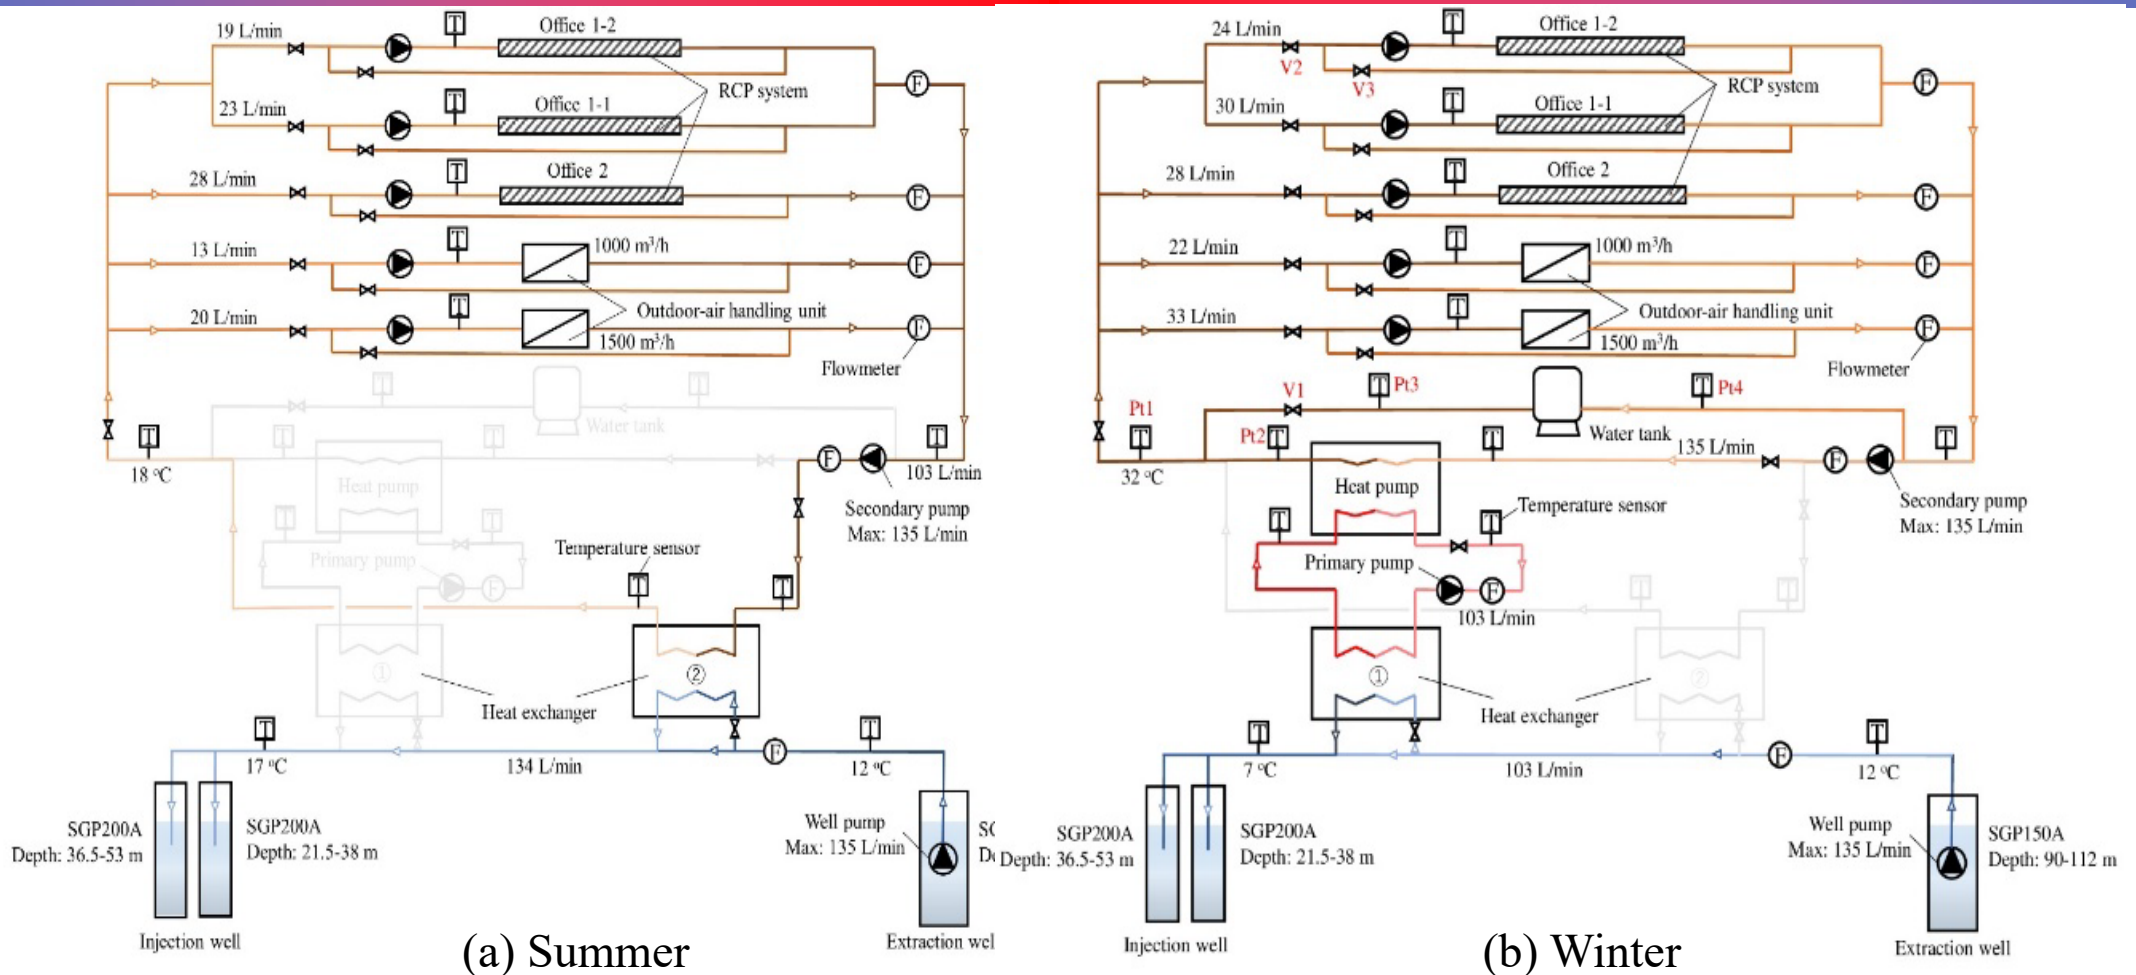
19 L/min
Office 1-2
23 L/min
Office 1-1
RCP system
28 L/min
Office 2
13 L/min
1000 m³/h
20 L/min
Outdoor-air handling unit
1500 m³/h
Flowmeter
Water tank
18 °C
Heat pump
103 L/min
Secondary pump
Max: 135 L/min
Primary pump
Temperature sensor
①
②
Heat exchanger
17 °C
134 L/min
12 °C
SGP200A
Depth: 36.5-53 m
SGP200A
Depth: 21.5-38 m
Well pump
Max: 135 L/min
SG
De
Injection well
(a) Summer
Extraction wel

24 L/min
V2
V3
Office 1-2
30 L/min
Office 1-1
RCP system
28 L/min
Office 2
22 L/min
1000 m³/h
33 L/min
Outdoor-air handling unit
1500 m³/h
Flowmeter
Pt1
V1
Pt3
Pt4
Pt2
Water tank
135 L/min
32 °C
Heat pump
Temperature sensor
Secondary pump
Max: 135 L/min
Primary pump
103 L/min
①
②
Heat exchanger
7 °C
103 L/min
12 °C
SGP200A
Depth: 36.5-53 m
SGP200A
Depth: 21.5-38 m
Well pump
Max: 135 L/min
SGP150A
Depth: 90-112 m
Injection well
(b) Winter
Extraction well